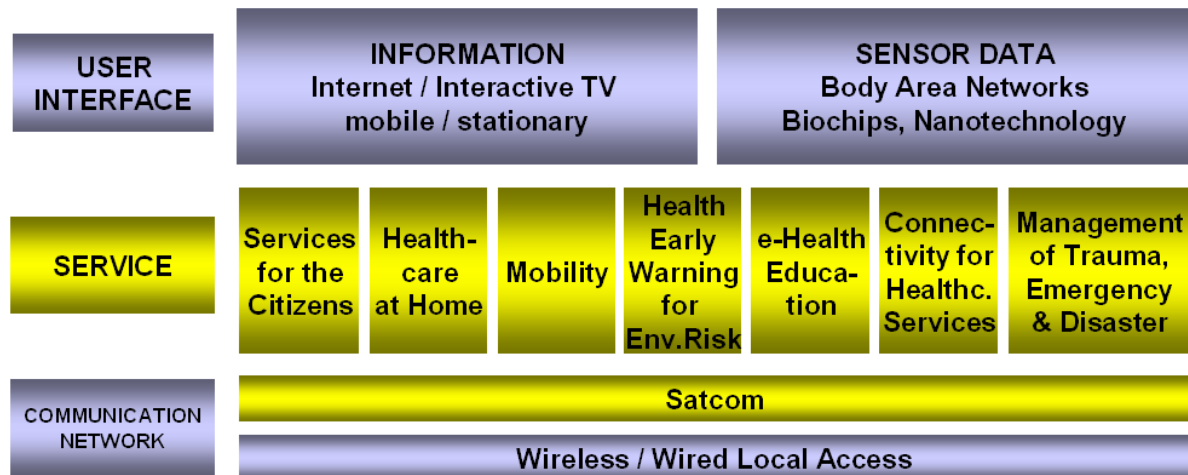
USER INTERFACE

INFORMATION
Internet / Interactive TV
mobile / stationary

SENSOR DATA
Body Area Networks
Biochips, Nanotechnology

SERVICE

Services for the Citizens

Healthcare at Home

Mobility

Health Early Warning for Env.Risk

e-Health Education

Connectivity for Healthc. Services

Management of Trauma, Emergency & Disaster

COMMUNICATION NETWORK

Satcom

Wireless / Wired Local Access